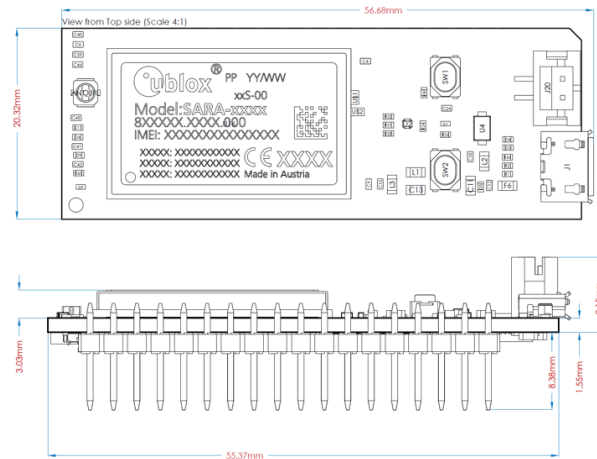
View from Top side (Scale 4:1)

56.68mm

20.32mm

ANT1

ublox®

PP YY/WW

xxS-00

Model:SARA-xxxx

8XXXXX.XXXX.000

IMEI: XXXXXXXXXXXXXXX

XXXXX: XXXXXXXXXXX

XXXXX: XXXXXXXXXXX

XXXXX: XXXXXXXXXXX

CE XXXX

Made in Austria

SW1

J20

U4

SW2

L1

C13

C11

L2

F6

J1

3.03mm

8.38mm

1.55mm

55.37mm